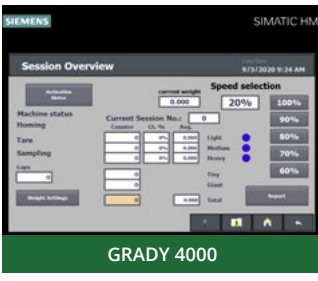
SIEMENS

SIMATIC HM

Session Overview

9/3/2020 9:24 AM

Activation Motor

current weight

0.000

Speed selection

20%

100%

Machine status

Homing

Current Session No.:

0

90%

Tare

Counter

Cl. %

Avg.

0

0%

0.000

Light

80%

Sampling

0

0%

0.000

Medium

0

0%

0.000

Heavy

70%

Laps

0

60%

0

Tiny

0

Giant

Weight Settings

0.000

Total

Report

GRADY 4000